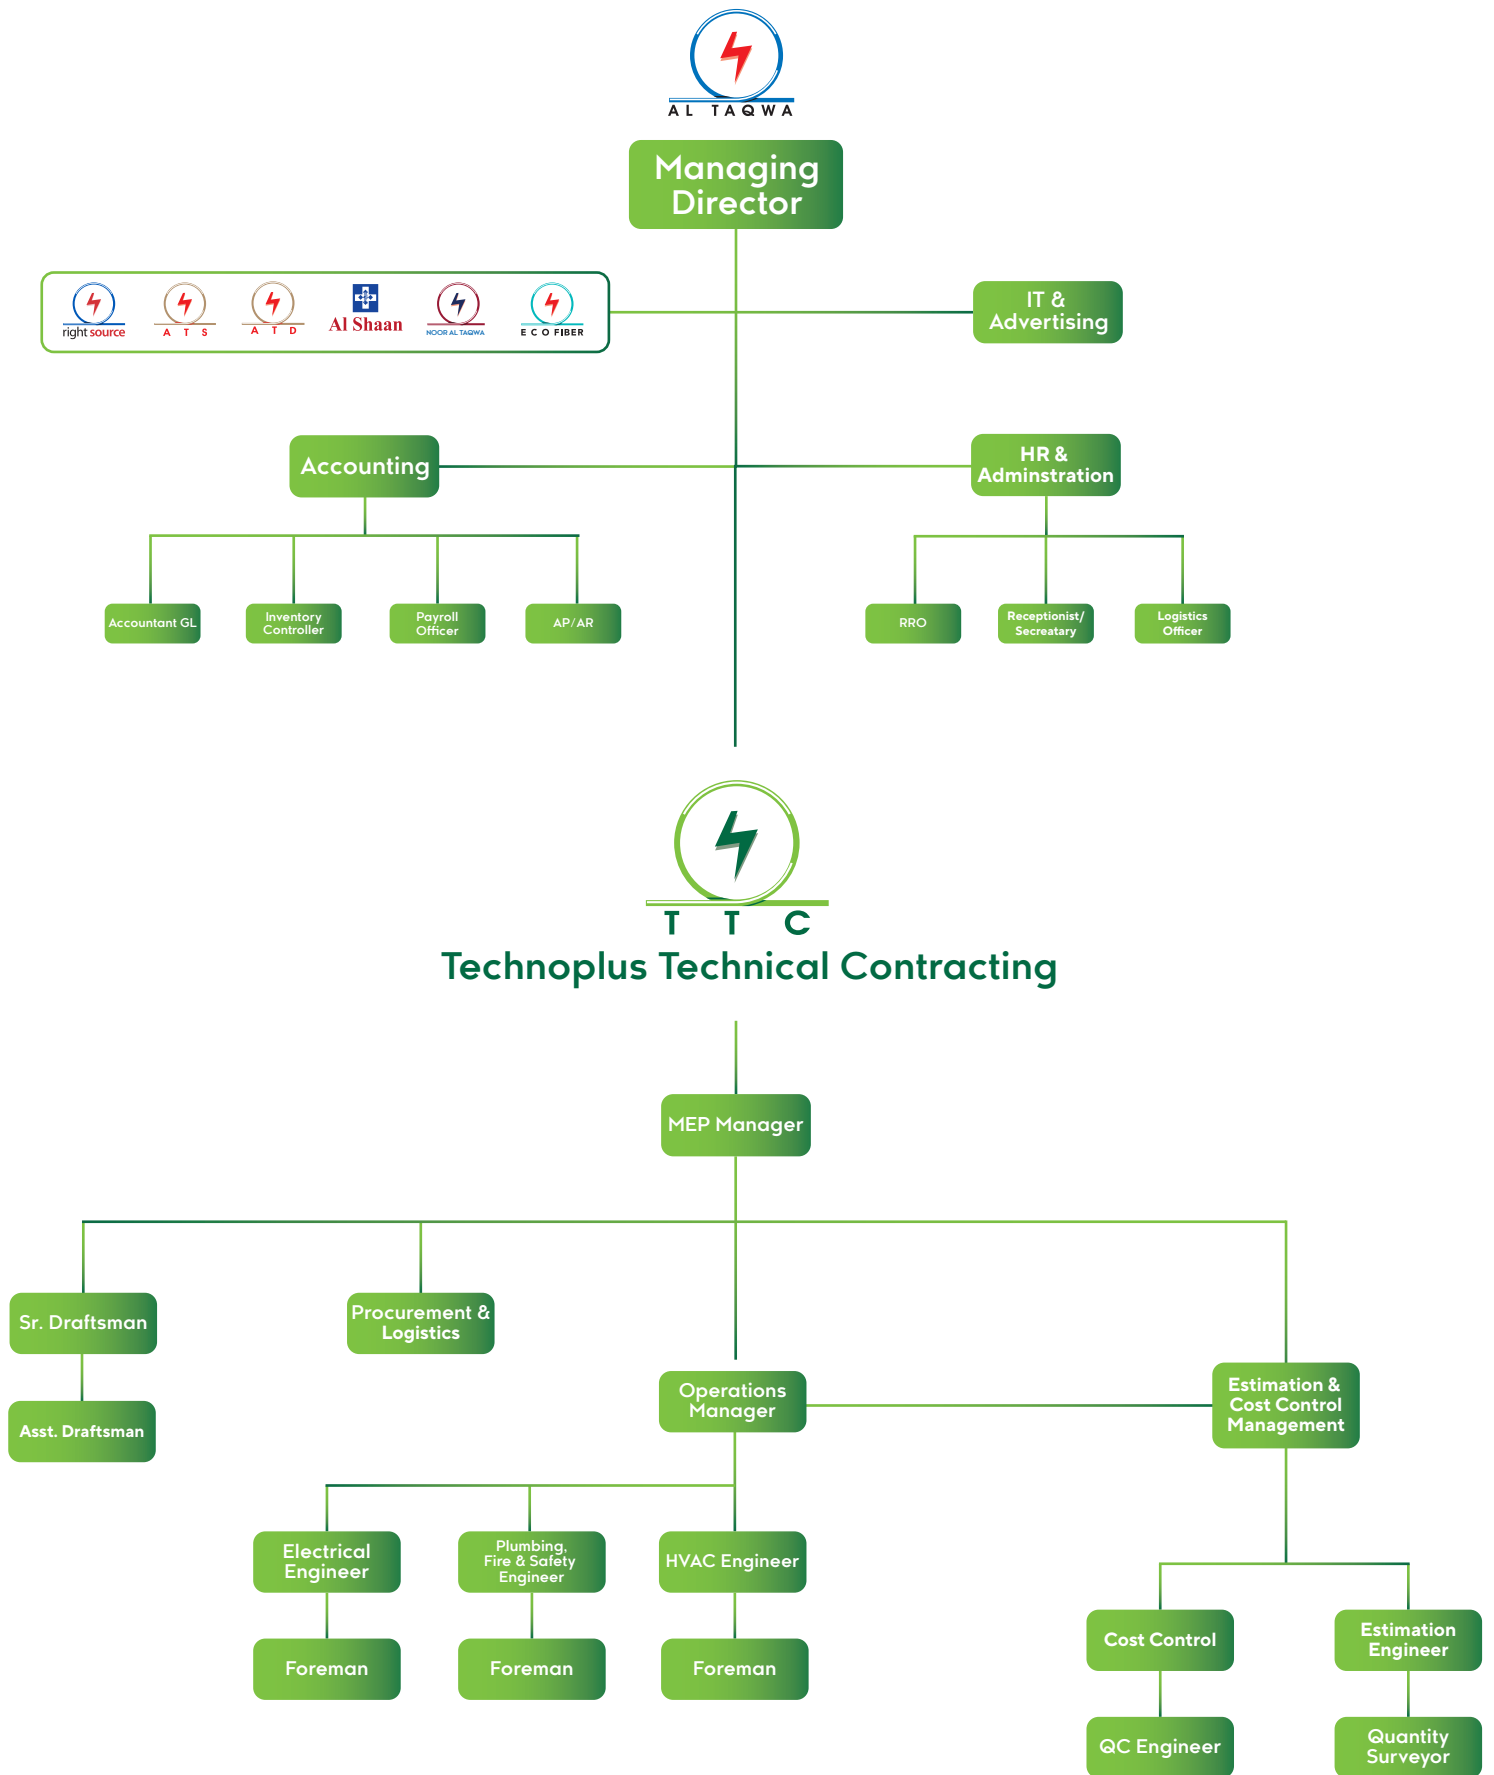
AL TAQWA

Managing Director

right source
A T S
A T D
Al Shaan
NOOR AL TAQWA
E C O FIBER

IT & Advertising

Accounting

HR & Adminstration

Accountant GL
Inventory Controller
Payroll Officer
AP/AR

RRO
Receptionist/ Secreatary
Logistics Officer

T T C
Technoplus Technical Contracting

MEP Manager

Sr. Draftsman
Asst. Draftsman

Procurement & Logistics

Operations Manager

Estimation & Cost Control Management

Electrical Engineer
Foreman

Plumbing, Fire & Safety Engineer
Foreman

HVAC Engineer
Foreman

Cost Control
QC Engineer

Estimation Engineer
Quantity Surveyor